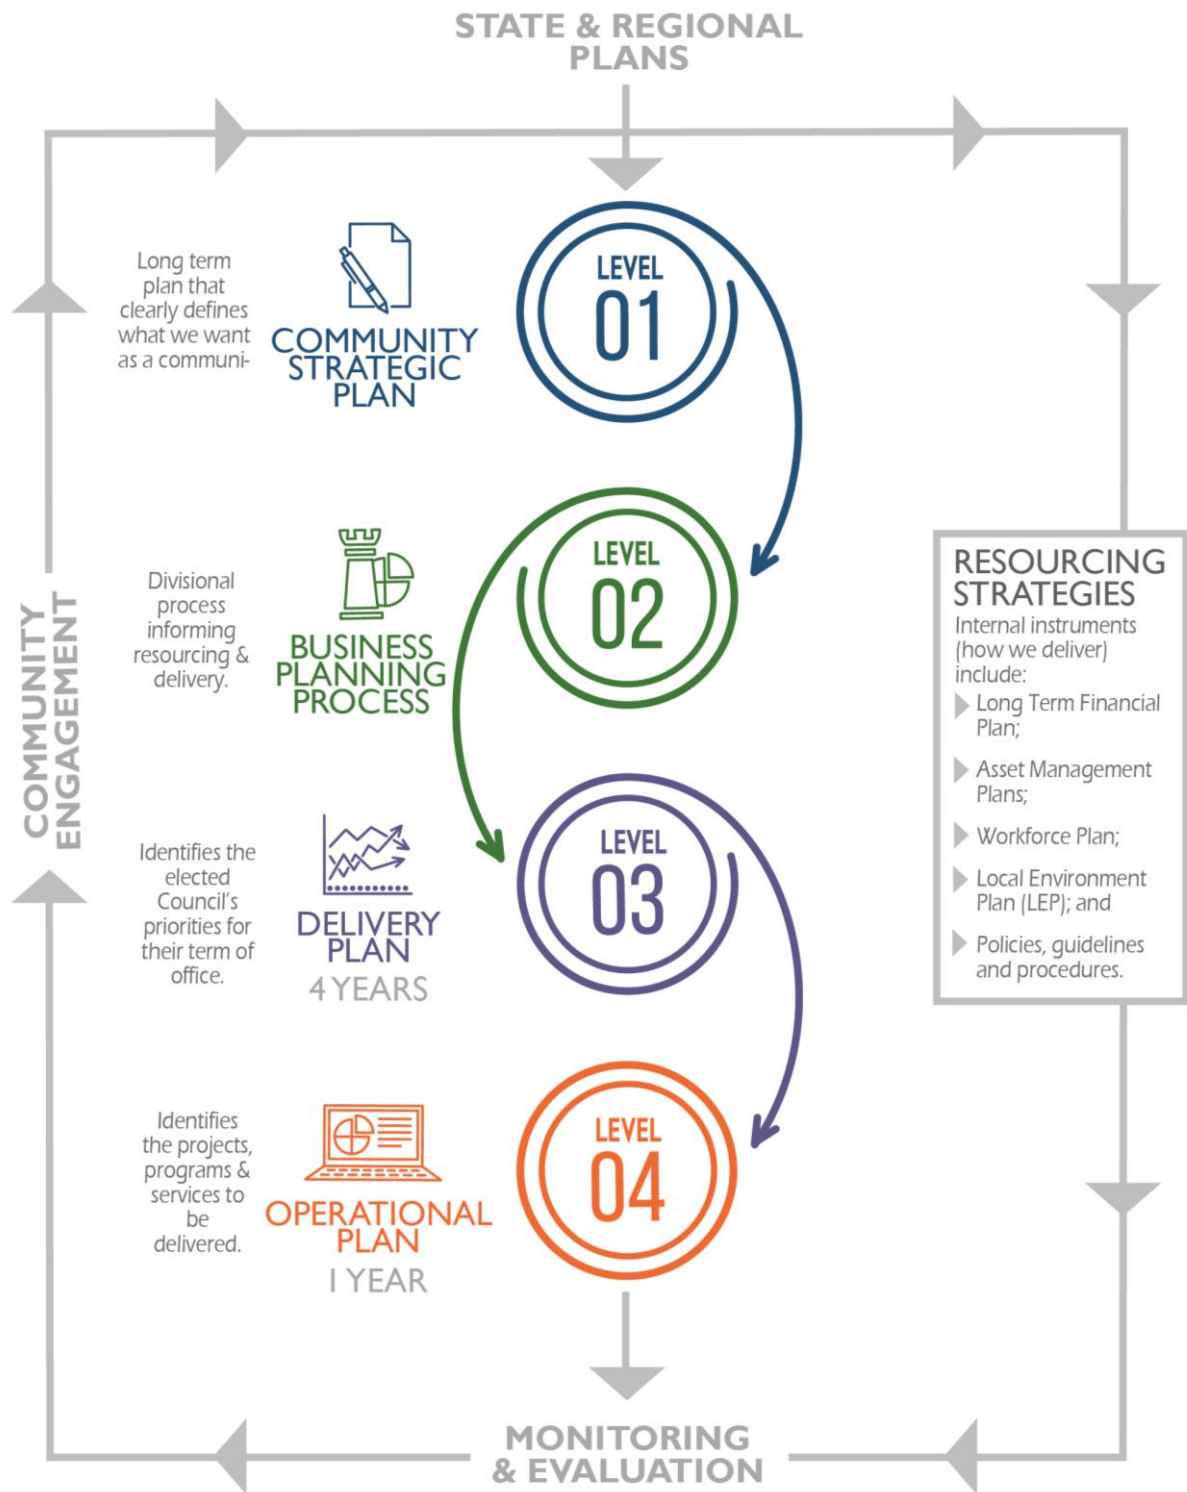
STATE & REGIONAL PLANS

COMMUNITY ENGAGEMENT

Long term plan that clearly defines what we want as a communi-

COMMUNITY STRATEGIC PLAN

LEVEL 01

Divisional process informing resourcing & delivery.

BUSINESS PLANNING PROCESS

LEVEL 02

Identifies the elected Council's priorities for their term of office.

DELIVERY PLAN
4 YEARS

LEVEL 03

Identifies the projects, programs & services to be delivered.

OPERATIONAL PLAN
1 YEAR

LEVEL 04

RESOURCING STRATEGIES
Internal instruments (how we deliver) include:
Long Term Financial Plan;
Asset Management Plans;
Workforce Plan;
Local Environment Plan (LEP); and
Policies, guidelines and procedures.

MONITORING & EVALUATION